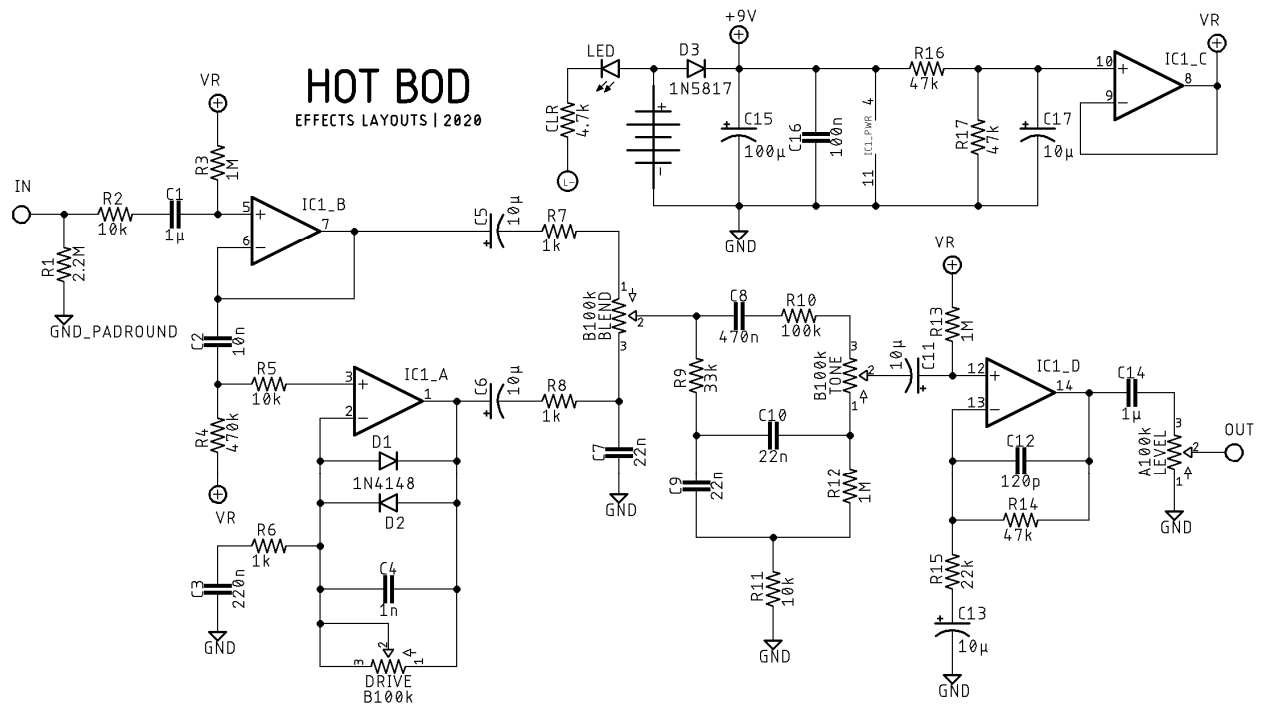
HOT BOD
EFFECTS LAYOUTS | 2020

+9V
LED
D3
1N5817
CLR
4.7k
L
+
-
C15
100µ
C16
100n
IC1_PWR
4
11
R16
47k
R17
47k
C17
10µ
VR
10
+
9
-
IC1_C
8

VR
R3
1M
IN
R2
10k
C1
1µ
5
+
6
-
IC1_B
7
R1
2.2M
GND_PADROUND
C5
10µ
R7
1k
GND

C2
10n
R5
10k
3
+
2
-
IC1_A
1
C6
10µ
R8
1k
R4
470k
VR
D1
1N4148
D2
R6
1k
C3
220n
GND
C4
1n
DRIVE
B100k
3
2
1

B100k
BLEND
1
2
3
C7
22n
GND
C8
470n
R10
100k
R9
33k
C10
22n
C9
22n
R12
1M
R11
10k
GND
B100k
TONE
3
2
1

VR
R13
1M
C11
10µ
12
+
13
-
IC1_D
14
C14
1µ
C12
120p
R14
47k
R15
22k
C13
10µ
GND
A100k
LEVEL
3
2
1
OUT
GND